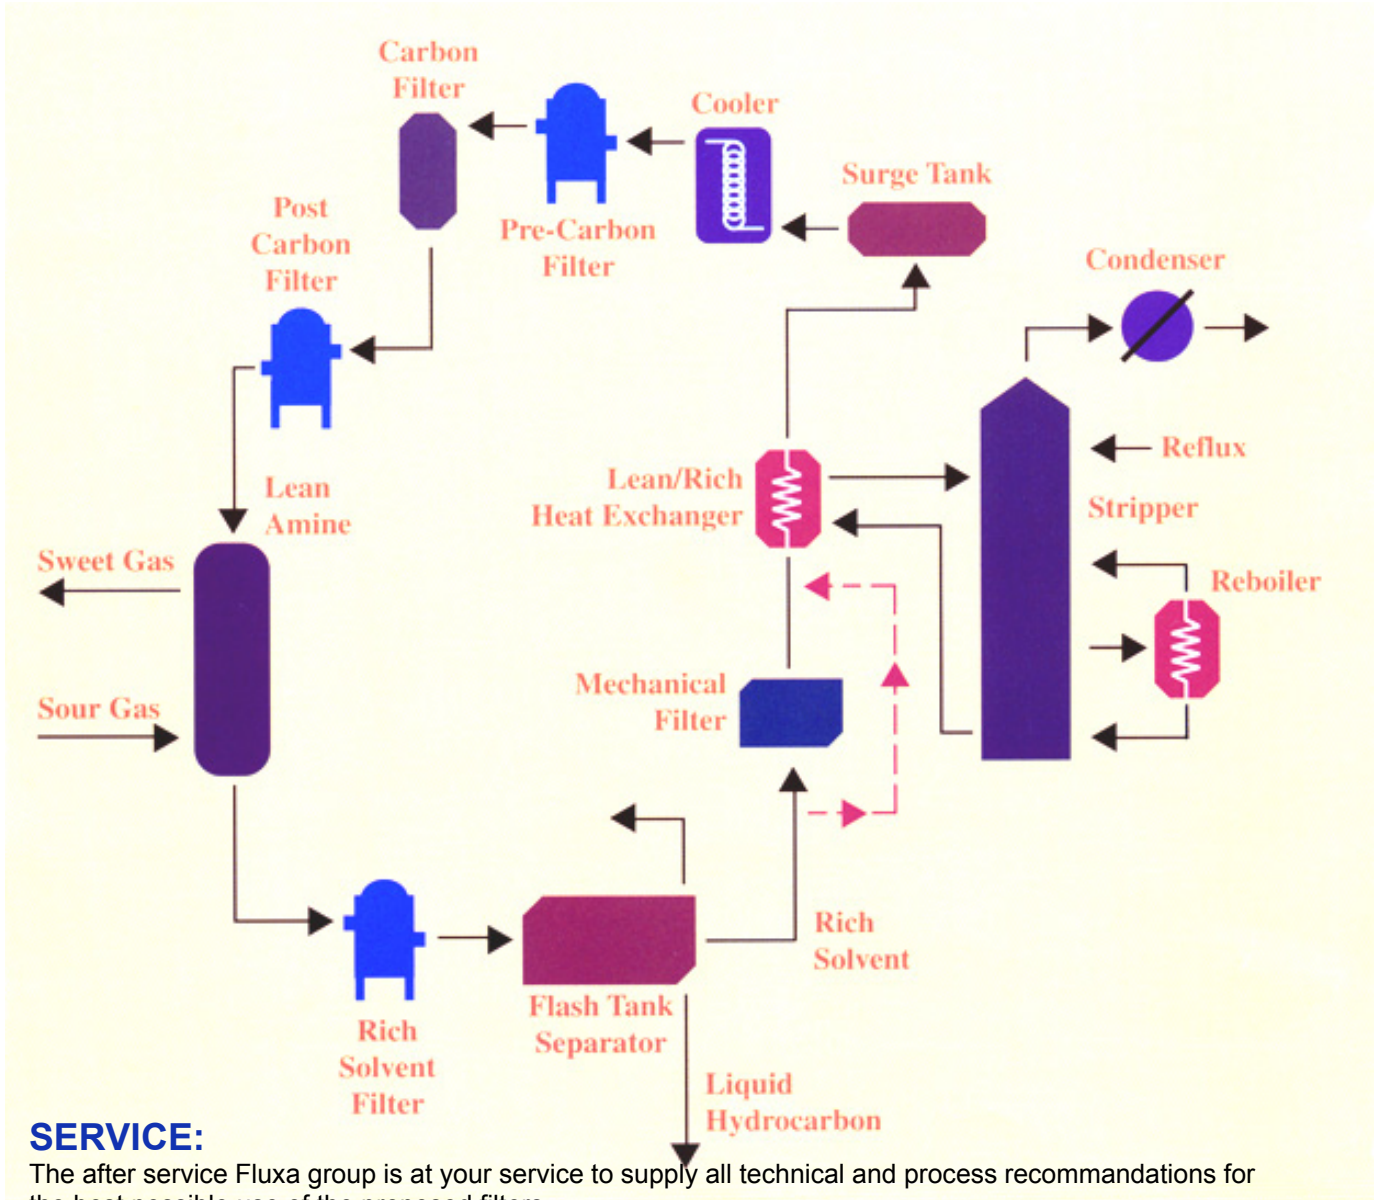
Carbon Filter

Cooler

Pre-Carbon Filter

Surge Tank

Post Carbon Filter

Condenser

Reflux

Lean/Rich Heat Exchanger

Stripper

Lean Amine

Sweet Gas

Reboiler

Mechanical Filter

Sour Gas

Rich Solvent

Rich Solvent Filter

Flash Tank Separator

Liquid Hydrocarbon

SERVICE:

The after service Fluxa group is at your service to supply all technical and process recommandations for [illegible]